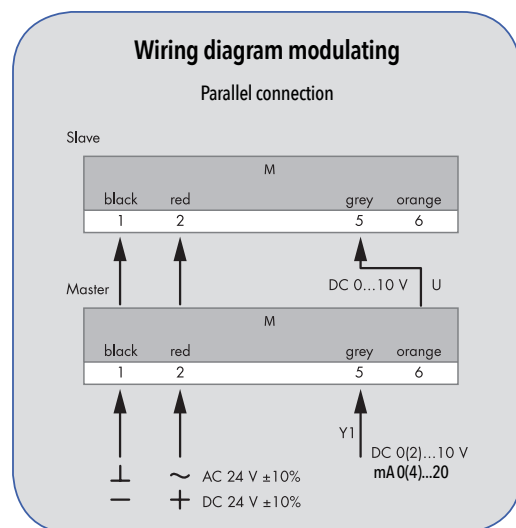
Wiring diagram modulating

Parallel connection

Slave

M

| black | red | grey | orange |
|---|---|---|---|
| 1 | 2 | 5 | 6 |

DC 0...10 V

U

Master

M

| black | red | grey | orange |
|---|---|---|---|
| 1 | 2 | 5 | 6 |

Y1

DC 0(2)...10 V
mA 0(4)...20

⊥ ~ AC 24 V ±10%
— + DC 24 V ±10%